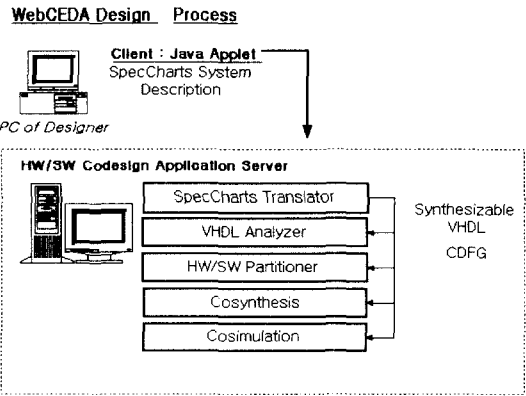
WebCEDA Design Process

Client : Java Applet
SpecCharts System Description

PC of Designer

HW/SW Codesign Application Server

SpecCharts Translator

VHDL Analyzer

HW/SW Partitioner

Cosynthesis

Cosimulation

Synthesizable VHDL

CDFG